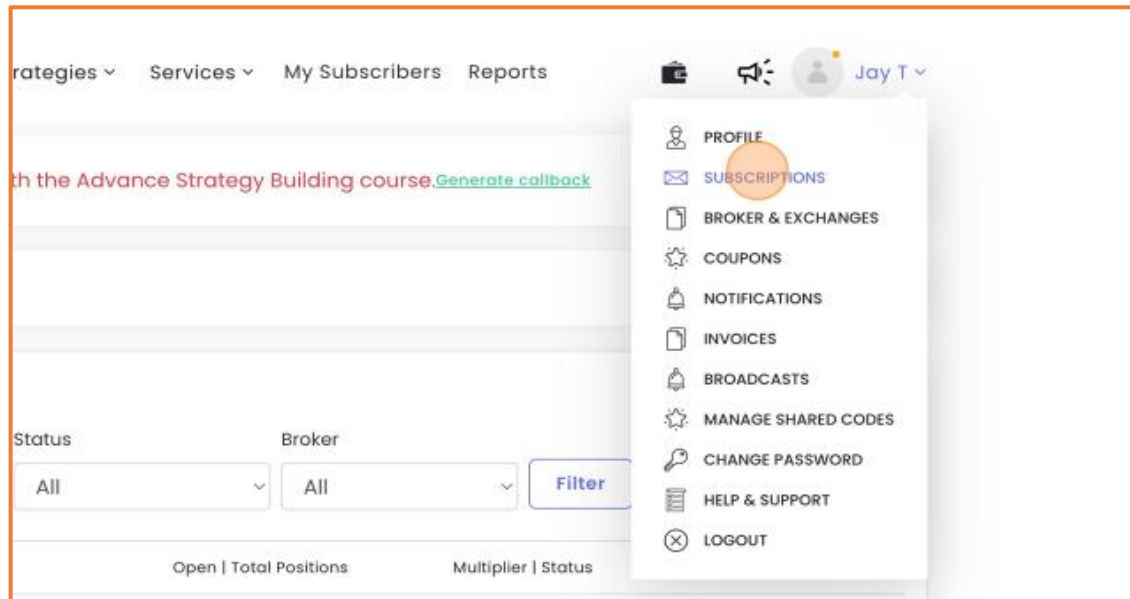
rategies ⌄ Services ⌄ My Subscribers Reports

Jay T ⌄

th the Advance Strategy Building course. Generate callback

Status
All

Broker
All

Filter

Open | Total Positions Multiplier | Status

PROFILE
SUBSCRIPTIONS
BROKER & EXCHANGES
COUPONS
NOTIFICATIONS
INVOICES
BROADCASTS
MANAGE SHARED CODES
CHANGE PASSWORD
HELP & SUPPORT
LOGOUT